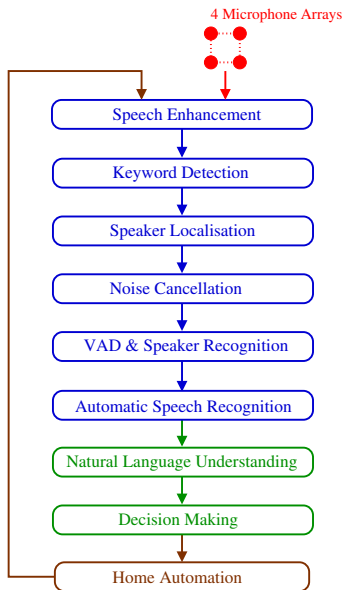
4 Microphone Arrays

Speech Enhancement

Keyword Detection

Speaker Localisation

Noise Cancellation

VAD & Speaker Recognition

Automatic Speech Recognition

Natural Language Understanding

Decision Making

Home Automation